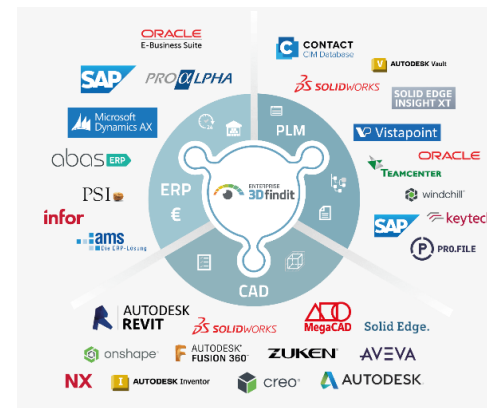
ORACLE
E-Business Suite

CONTACT
CIM Database

AUTODESK Vault

SAP

PROALPHA

SOLIDWORKS

SOLID EDGE INSIGHT XT

Microsoft Dynamics AX

PLM

Vistapoint

abas ERP

ERP

ORACLE

TEAMCENTER

ENTERPRISE
3D findit

PSI

windchill

€

infor

SAP

keytech

ams
Die ERP-Lösung

PRO.FILE

CAD

AUTODESK REVIT

SOLIDWORKS

MegaCAD

Solid Edge.

onshape

AUTODESK FUSION 360

ZUKEN

AVEVA

NX

AUTODESK Inventor

creo

AUTODESK